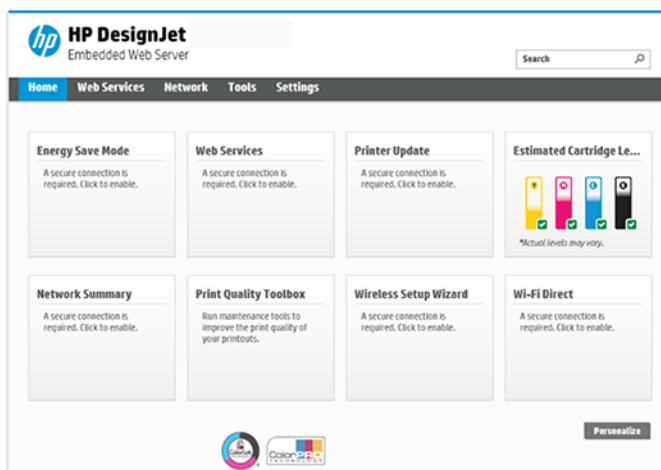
hp HP DesignJet
Embedded Web Server

Search

Home Web Services Network Tools Settings

Energy Save Mode
A secure connection is required. Click to enable.

Web Services
A secure connection is required. Click to enable.

Printer Update
A secure connection is required. Click to enable.

Estimated Cartridge Le...
Y M C K
*Actual levels may vary.

Network Summary
A secure connection is required. Click to enable.

Print Quality Toolbox
Run maintenance tools to improve the print quality of your printouts.

Wireless Setup Wizard
A secure connection is required. Click to enable.

Wi-Fi Direct
A secure connection is required. Click to enable.

Personalize

ColorSafe ColorPRO TECHNOLOGY